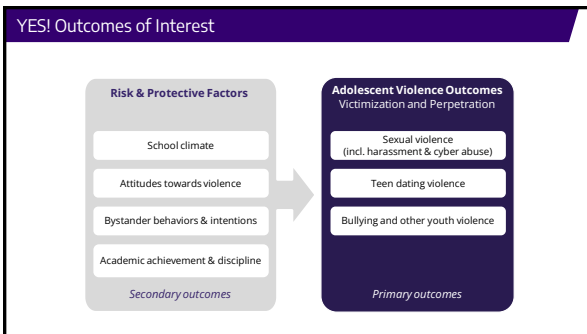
YES! Outcomes of Interest

Risk & Protective Factors

School climate

Attitudes towards violence

Bystander behaviors & intentions

Academic achievement & discipline

Secondary outcomes

Adolescent Violence Outcomes
Victimization and Perpetration

Sexual violence (incl. harassment & cyber abuse)

Teen dating violence

Bullying and other youth violence

Primary outcomes